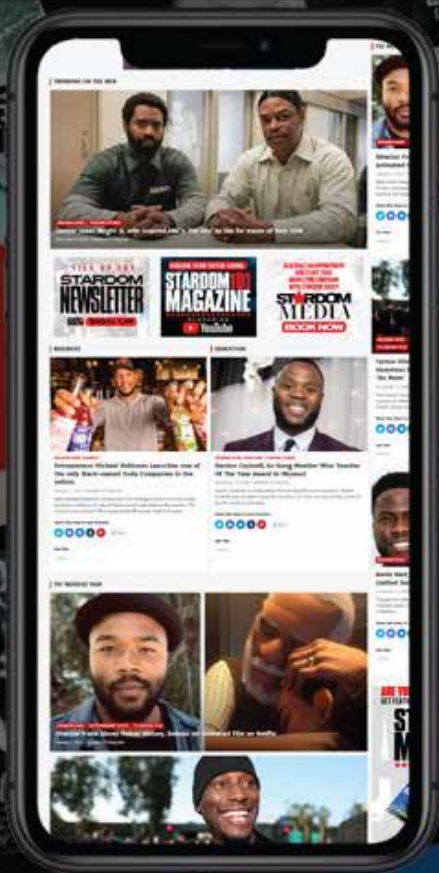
TRENDING ON THE WEB

STARDOM NEWSLETTER

STARDOM 101 MAGAZINE

YouTube

STARDOM MEDIA

BOOK NOW

BUSINESS

EDUCATION

Entrepreneur Michael Robinson Launches one of the only Black-owned Soda Companies in the nation

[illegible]

TOP TRENDING NEWS

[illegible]